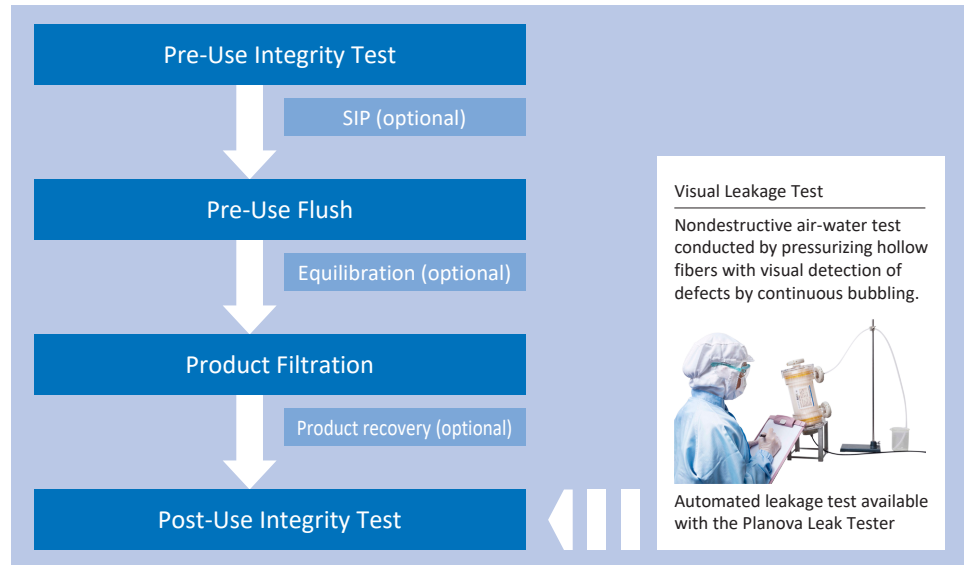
Pre-Use Integrity Test

SIP (optional)

Pre-Use Flush

Equilibration (optional)

Product Filtration

Product recovery (optional)

Post-Use Integrity Test

Visual Leakage Test

Nondestructive air-water test conducted by pressurizing hollow fibers with visual detection of defects by continuous bubbling.

Automated leakage test available with the Planova Leak Tester